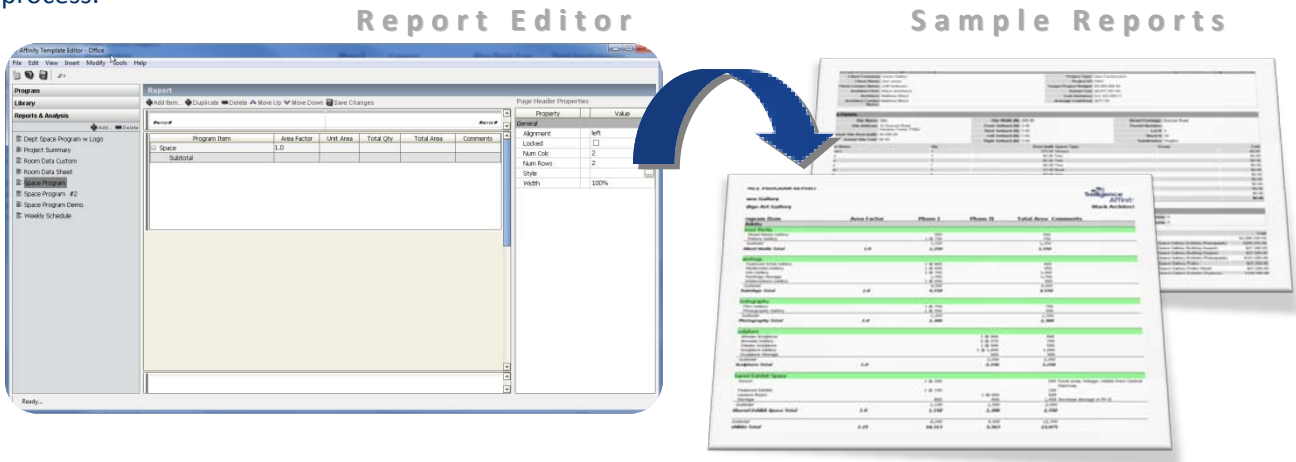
process.

Report Editor

Sample Reports

Affinity Template Editor - Office

File Edit View Insert Modify Tools Help

Program

Library

Reports & Analysis

Add Delete

Dept Space Program w Logo
Project Summary
Room Data Custom
Room Data Sheet
Space Program
Space Program #2
Space Program Demo
Weekly Schedule

Report

Add Item... Duplicate Delete Move Up Move Down Save Changes

| Program Item | Area Factor | Unit Area | Total Qty | Total Area | Comments |
|---|---|---|---|---|---|
| Space | 1.0 | | | | |
| Subtotal | | | | | |

Page Header Properties

| Property | Value |
|---|---|
| General | |
| Alignment | left |
| Locked | ☐ |
| Num Cols | 2 |
| Num Rows | 2 |
| Style | |
| Width | 100% |

Ready...

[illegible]